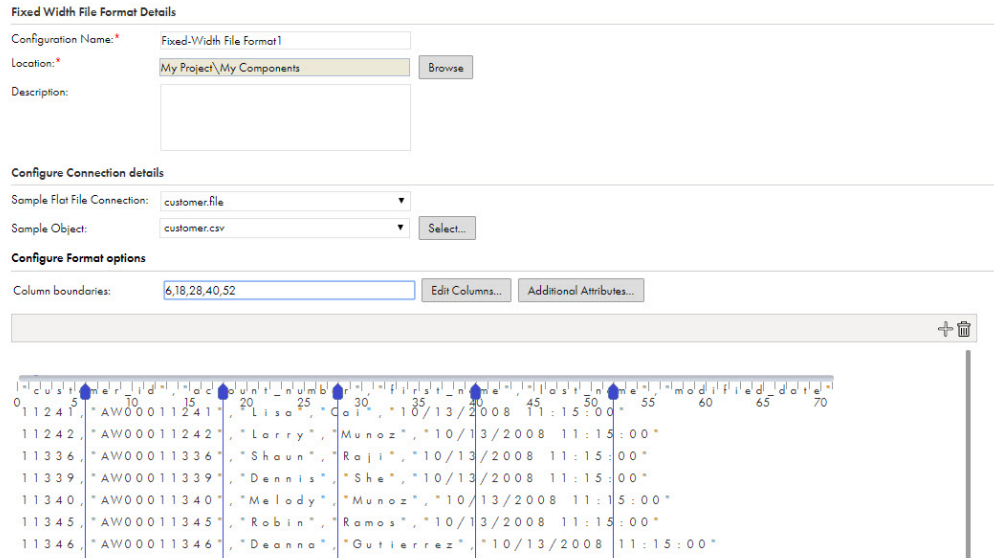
Fixed Width File Format Details

Configuration Name:*
Fixed-Width File Format1

Location:*
My Project\My Components
Browse

Description:

Configure Connection details

Sample Flat File Connection:
customer.file

Sample Object:
customer.csv
Select...

Configure Format options

Column boundaries:
6,18,28,40,52
Edit Columns...
Additional Attributes...

"customer_id","account_number","first_name","last_name","modified_date"
0 5 10 15 20 25 30 35 40 45 50 55 60 65 70
11241,"AW00011241","Lisa","Cai","10/13/2008 11:15:00"
11242,"AW00011242","Larry","Munoz","10/13/2008 11:15:00"
11336,"AW00011336","Shaun","Raji","10/13/2008 11:15:00"
11339,"AW00011339","Dennis","She","10/13/2008 11:15:00"
11340,"AW00011340","Melody","Munoz","10/13/2008 11:15:00"
11345,"AW00011345","Robin","Ramos","10/13/2008 11:15:00"
11346,"AW00011346","Deanna","Gutierrez","10/13/2008 11:15:00"